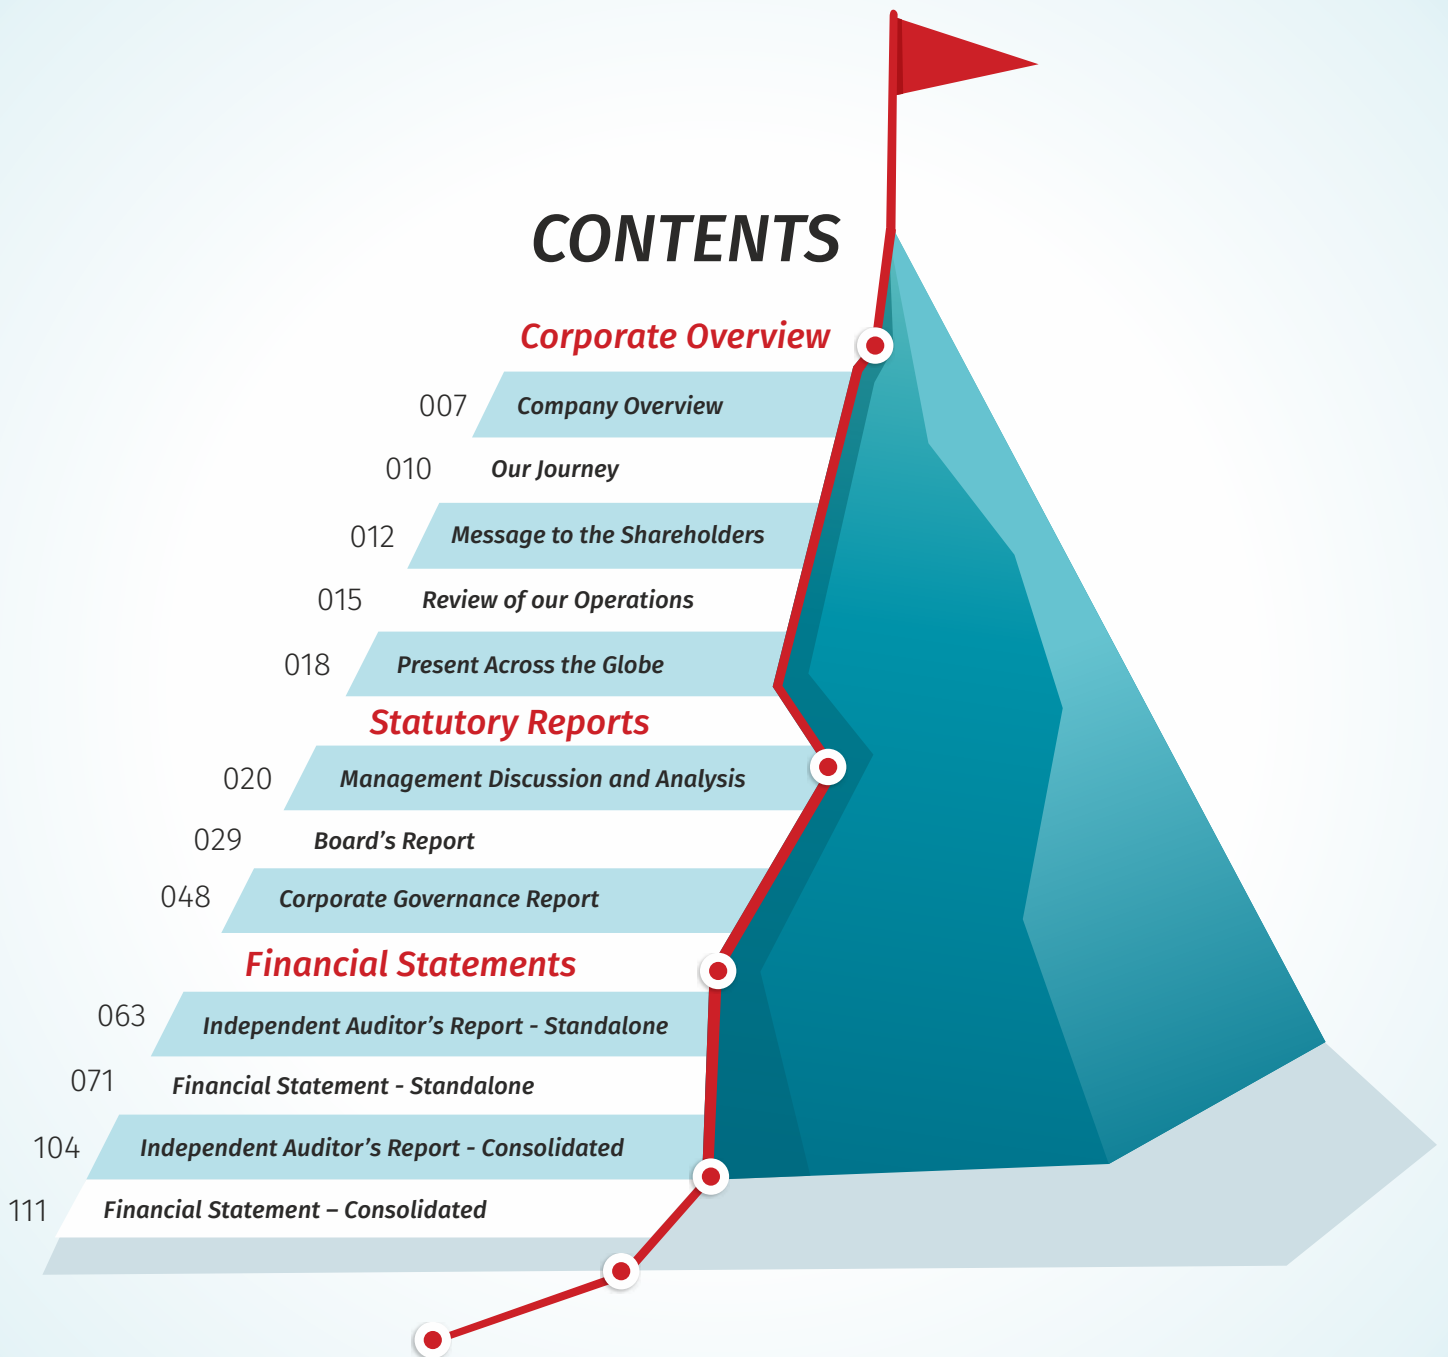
CONTENTS

Corporate Overview

007 Company Overview

010 Our Journey

012 Message to the Shareholders

015 Review of our Operations

018 Present Across the Globe

Statutory Reports

020 Management Discussion and Analysis

029 Board’s Report

048 Corporate Governance Report

Financial Statements

063 Independent Auditor’s Report - Standalone

071 Financial Statement - Standalone

104 Independent Auditor’s Report - Consolidated

111 Financial Statement – Consolidated